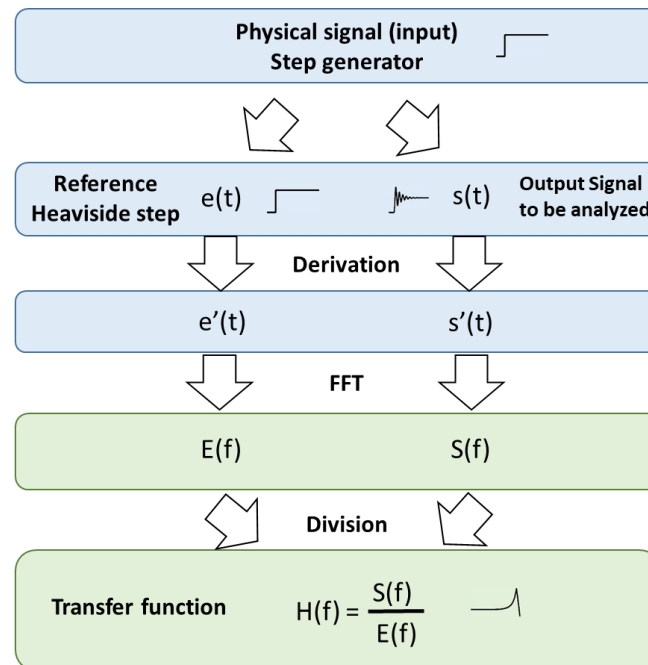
Physical signal (input)
Step generator

Reference
Heaviside step e(t)

s(t) Output Signal
to be analyzed

Derivation

e'(t) s'(t)

FFT

E(f) S(f)

Division

Transfer function $H(f) = \frac{S(f)}{E(f)}$